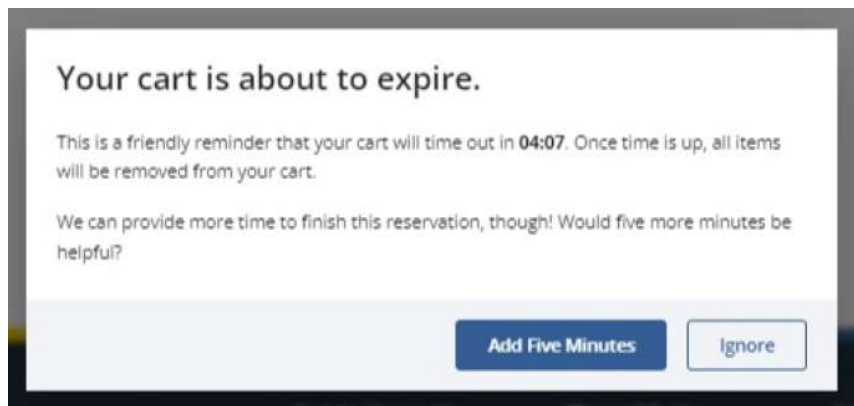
Your cart is about to expire.

This is a friendly reminder that your cart will time out in **04:07**. Once time is up, all items will be removed from your cart.

We can provide more time to finish this reservation, though! Would five more minutes be helpful?

Add Five Minutes

Ignore